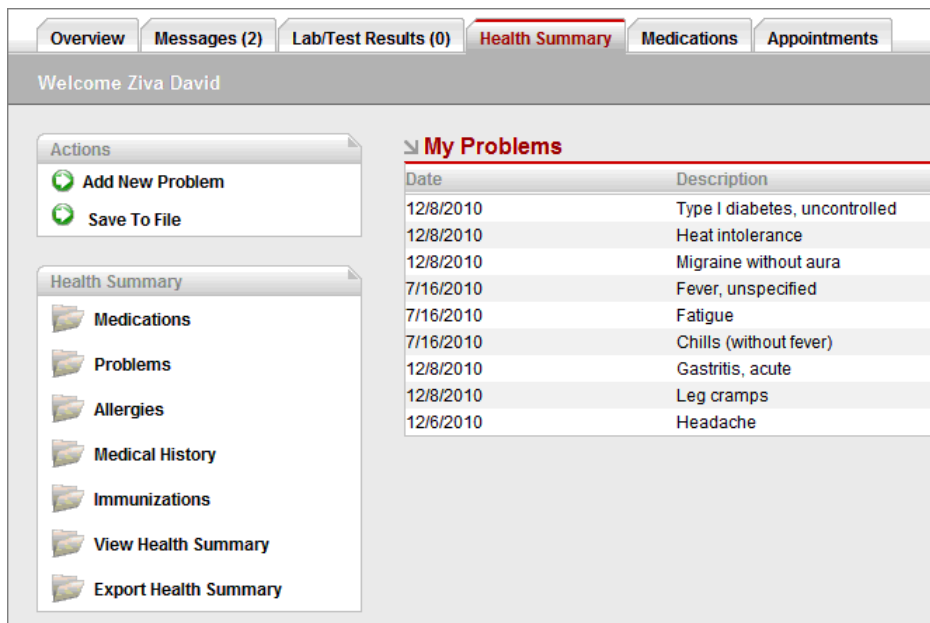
Overview | Messages (2) | Lab/Test Results (0) | Health Summary | Medications | Appointments

Welcome Ziva David

Actions
Add New Problem
Save To File

Health Summary
Medications
Problems
Allergies
Medical History
Immunizations
View Health Summary
Export Health Summary

My Problems

| Date | Description |
|---|---|
| 12/8/2010 | Type I diabetes, uncontrolled |
| 12/8/2010 | Heat intolerance |
| 12/8/2010 | Migraine without aura |
| 7/16/2010 | Fever, unspecified |
| 7/16/2010 | Fatigue |
| 7/16/2010 | Chills (without fever) |
| 12/8/2010 | Gastritis, acute |
| 12/8/2010 | Leg cramps |
| 12/6/2010 | Headache |